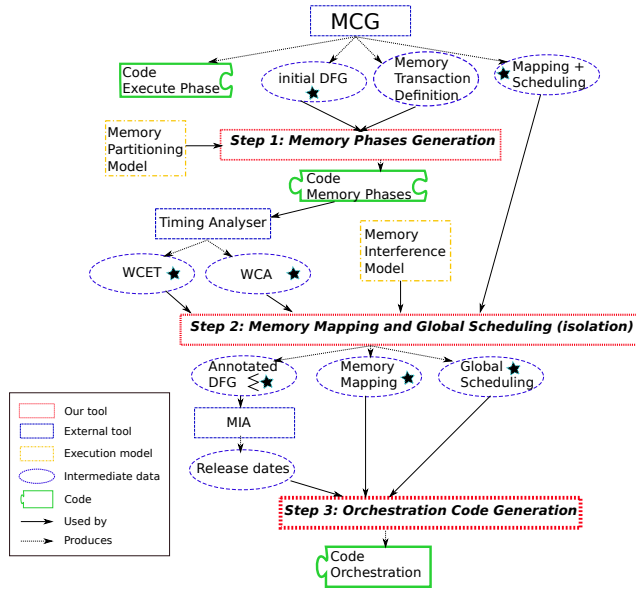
MCG

Code Execute Phase

initial DFG

Memory Transaction Definition

Mapping + Scheduling

Memory Partitioning Model

Step 1: Memory Phases Generation

Code Memory Phases

Timing Analyser

Memory Interference Model

WCET

WCA

Step 2: Memory Mapping and Global Scheduling (isolation)

Annotated DFG

Memory Mapping

Global Scheduling

MIA

Release dates

Step 3: Orchestration Code Generation

Code Orchestration

Our tool

External tool

Execution model

Intermediate data

Code

Used by

Produces